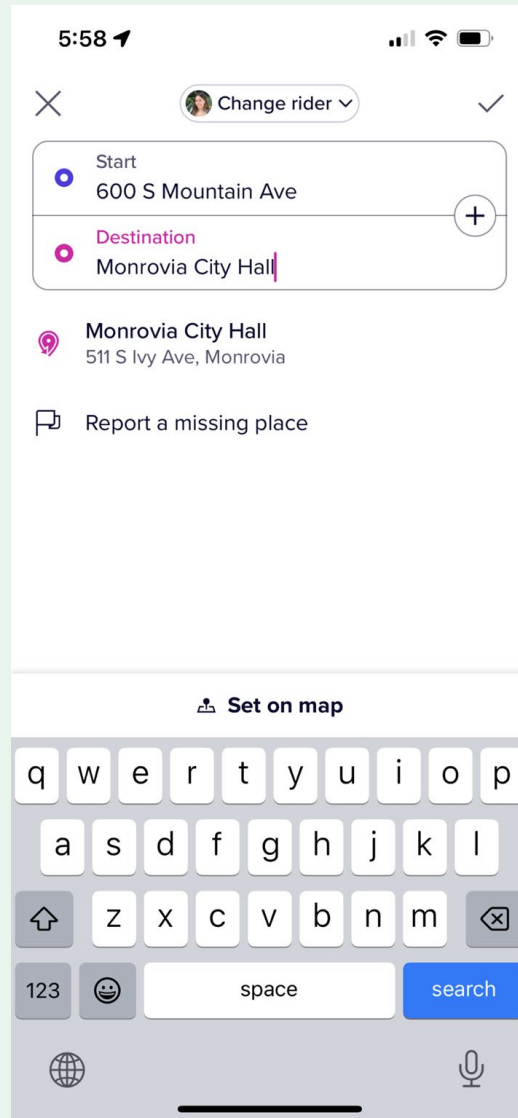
5:58

Change rider

Start
600 S Mountain Ave

Destination
Monrovia City Hall

Monrovia City Hall
511 S Ivy Ave, Monrovia

Report a missing place

Set on map

q w e r t y u i o p
a s d f g h j k l
z x c v b n m
123 space search